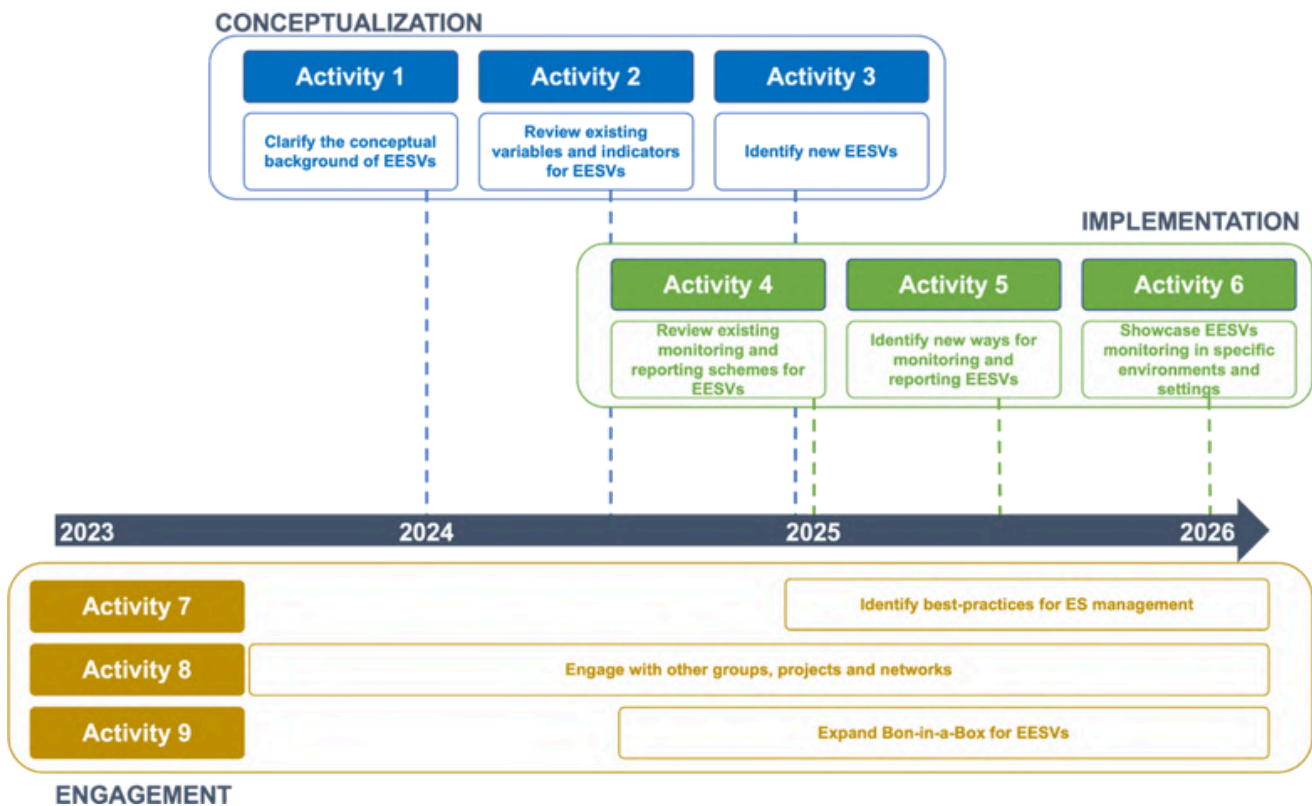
CONCEPTUALIZATION

Activity 1
Clarify the conceptual background of EESVs

Activity 2
Review existing variables and indicators for EESVs

Activity 3
Identify new EESVs

IMPLEMENTATION

Activity 4
Review existing monitoring and reporting schemes for EESVs

Activity 5
Identify new ways for monitoring and reporting EESVs

Activity 6
Showcase EESVs monitoring in specific environments and settings

2023
2024
2025
2026

Activity 7
Identify best-practices for ES management

Activity 8
Engage with other groups, projects and networks

Activity 9
Expand Bon-in-a-Box for EESVs

ENGAGEMENT